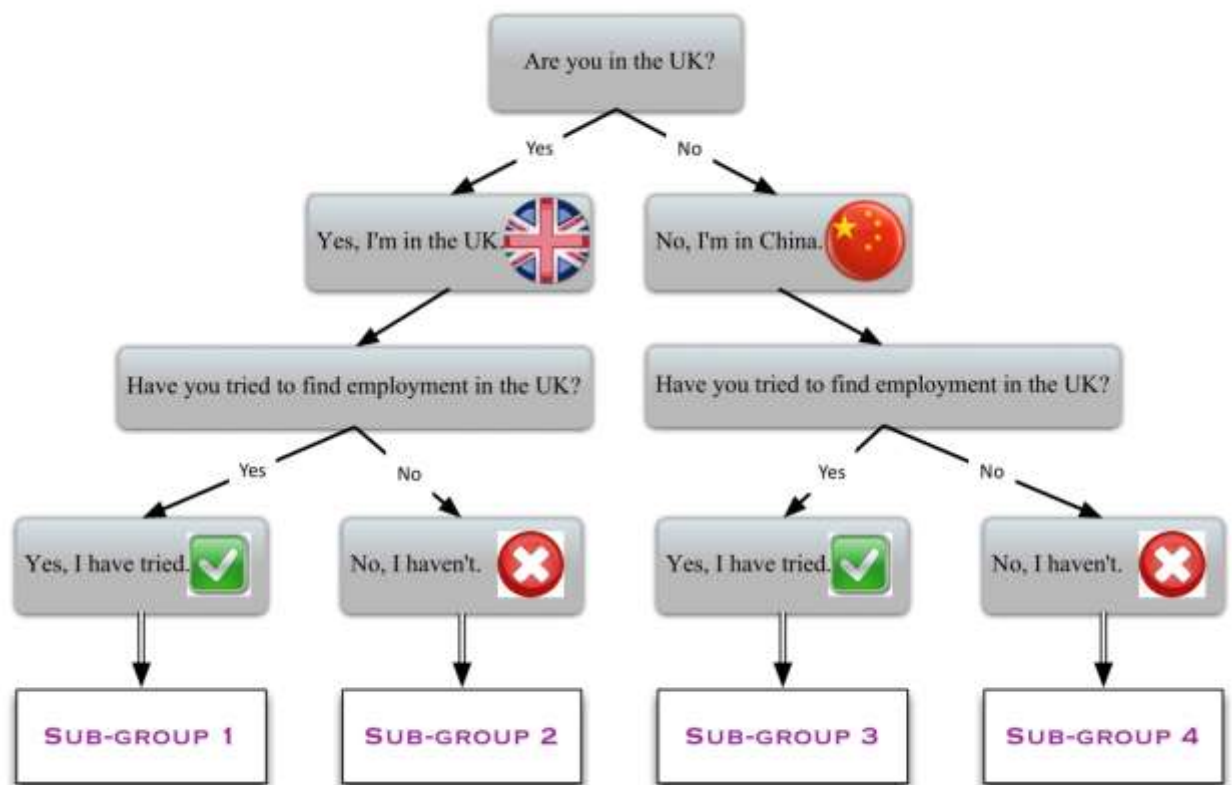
Are you in the UK?

Yes

No

Yes, I'm in the UK.

No, I'm in China.

Have you tried to find employment in the UK?

Have you tried to find employment in the UK?

Yes

No

Yes

No

Yes, I have tried.

No, I haven't.

Yes, I have tried.

No, I haven't.

Sub-group 1

Sub-group 2

Sub-group 3

Sub-group 4